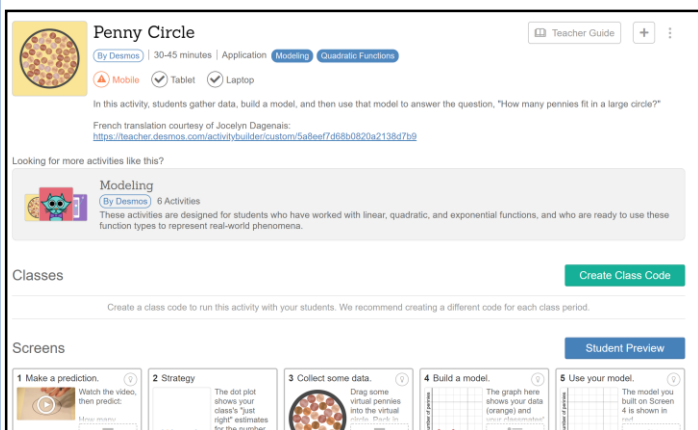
Penny Circle

By Desmos | 30-45 minutes | Application Modeling Quadratic Functions

Teacher Guide

Mobile Tablet Laptop

In this activity, students gather data, build a model, and then use that model to answer the question, "How many pennies fit in a large circle?"

French translation courtesy of Jocelyn Dagenais:
https://teacher.desmos.com/activitybuilder/custom/5a8eef7d68b0820a2138d7b9

Looking for more activities like this?

Modeling
By Desmos 6 Activities
These activities are designed for students who have worked with linear, quadratic, and exponential functions, and who are ready to use these function types to represent real-world phenomena.

Classes

Create Class Code

Create a class code to run this activity with your students. We recommend creating a different code for each class period.

Screens

Student Preview

1 Make a prediction.
Watch the video, then predict: How many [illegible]

2 Strategy
The dot plot shows your class's "just right" estimates for the number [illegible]

3 Collect some data.
Drag some virtual pennies into the virtual circle. Pack in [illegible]

4 Build a model.
The graph here shows your data (orange) and your classmates' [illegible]

5 Use your model.
The model you built on Screen 4 is shown in red. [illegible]